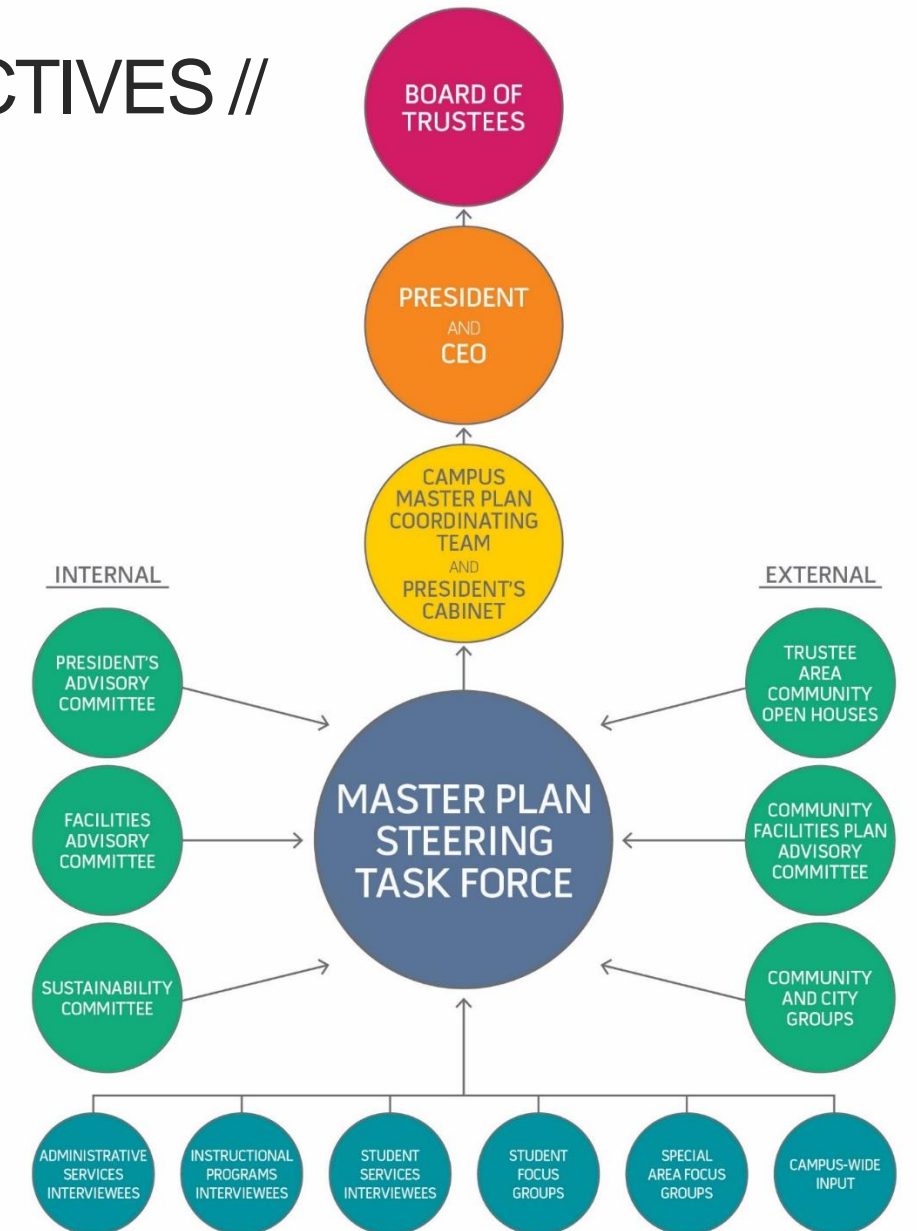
CTIVES //

BOARD OF TRUSTEES

PRESIDENT AND CEO

CAMPUS MASTER PLAN COORDINATING TEAM AND PRESIDENT'S CABINET

INTERNAL

PRESIDENT'S ADVISORY COMMITTEE

FACILITIES ADVISORY COMMITTEE

SUSTAINABILITY COMMITTEE

MASTER PLAN STEERING TASK FORCE

EXTERNAL

TRUSTEE AREA COMMUNITY OPEN HOUSES

COMMUNITY FACILITIES PLAN ADVISORY COMMITTEE

COMMUNITY AND CITY GROUPS

ADMINISTRATIVE SERVICES INTERVIEWEES

INSTRUCTIONAL PROGRAMS INTERVIEWEES

STUDENT SERVICES INTERVIEWEES

STUDENT FOCUS GROUPS

SPECIAL AREA FOCUS GROUPS

CAMPUS-WIDE INPUT